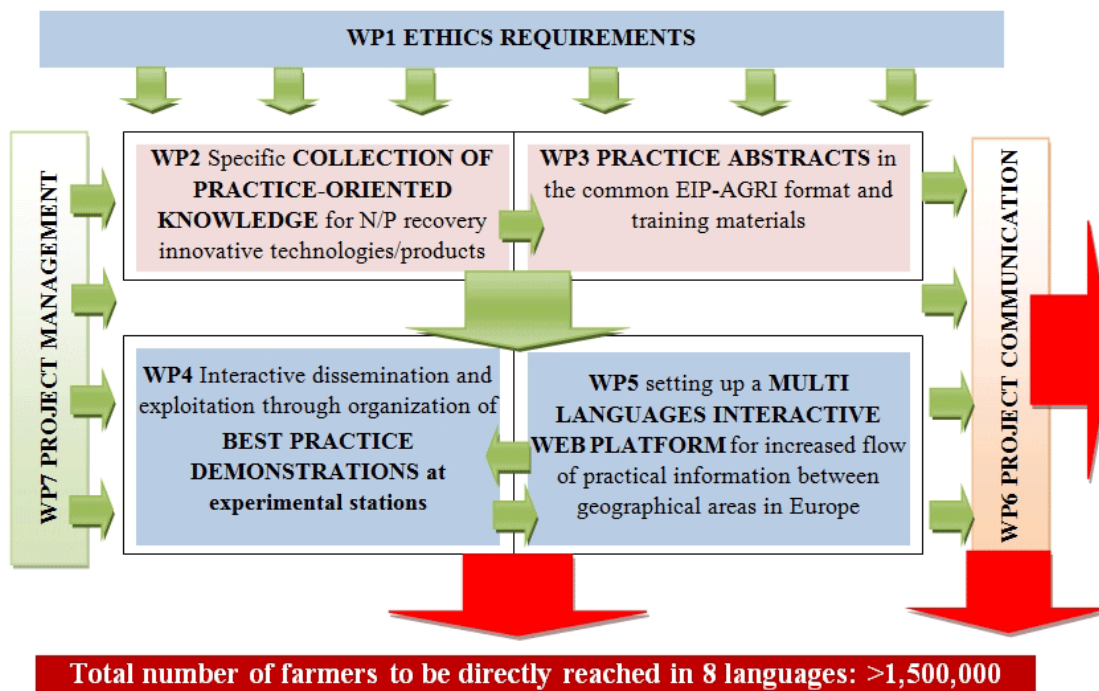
WP1 ETHICS REQUIREMENTS

WP7 PROJECT MANAGEMENT

WP2 Specific COLLECTION OF PRACTICE-ORIENTED KNOWLEDGE for N/P recovery innovative technologies/products

WP3 PRACTICE ABSTRACTS in the common EIP-AGRI format and training materials

WP4 Interactive dissemination and exploitation through organization of BEST PRACTICE DEMONSTRATIONS at experimental stations

WP5 setting up a MULTI LANGUAGES INTERACTIVE WEB PLATFORM for increased flow of practical information between geographical areas in Europe

WP6 PROJECT COMMUNICATION

Total number of farmers to be directly reached in 8 languages: >1,500,000